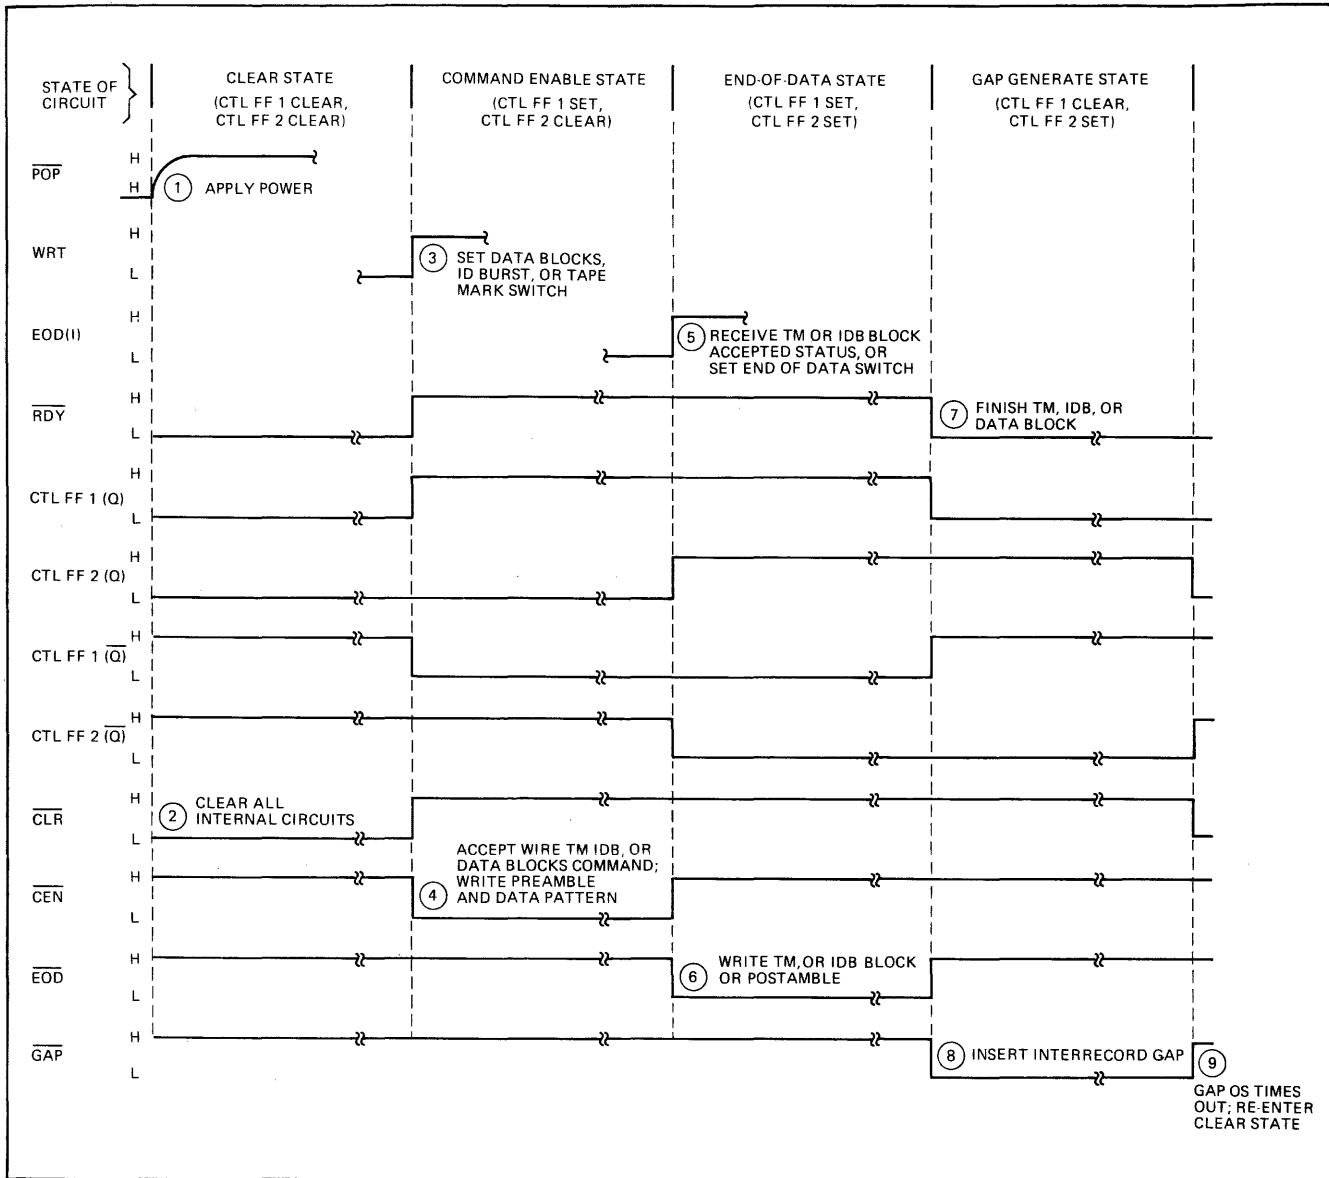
STATE OF CIRCUIT

CLEAR STATE (CTL FF 1 CLEAR, CTL FF 2 CLEAR)

COMMAND ENABLE STATE (CTL FF 1 SET, CTL FF 2 CLEAR)

END-OF-DATA STATE (CTL FF 1 SET, CTL FF 2 SET)

GAP GENERATE STATE (CTL FF 1 CLEAR, CTL FF 2 SET)

$\overline{POP}$ H H

1 APPLY POWER

WRT H L

3 SET DATA BLOCKS, ID BURST, OR TAPE MARK SWITCH

EOD(I) H L

5 RECEIVE TM OR IDB BLOCK ACCEPTED STATUS, OR SET END OF DATA SWITCH

$\overline{RDY}$ H L

7 FINISH TM, IDB, OR DATA BLOCK

CTL FF 1 (Q) H L

CTL FF 2 (Q) H L

CTL FF 1 $(\overline{Q})$ H L

CTL FF 2 $(\overline{Q})$ H L

$\overline{CLR}$ H L

2 CLEAR ALL INTERNAL CIRCUITS

$\overline{CEN}$ H L

ACCEPT WIRE TM IDB, OR DATA BLOCKS COMMAND; WRITE PREAMBLE 4 AND DATA PATTERN

$\overline{EOD}$ H L

6 WRITE TM,OR IDB BLOCK OR POSTAMBLE

$\overline{GAP}$ H L

8 INSERT INTERRECORD GAP

9 GAP OS TIMES OUT; RE-ENTER CLEAR STATE